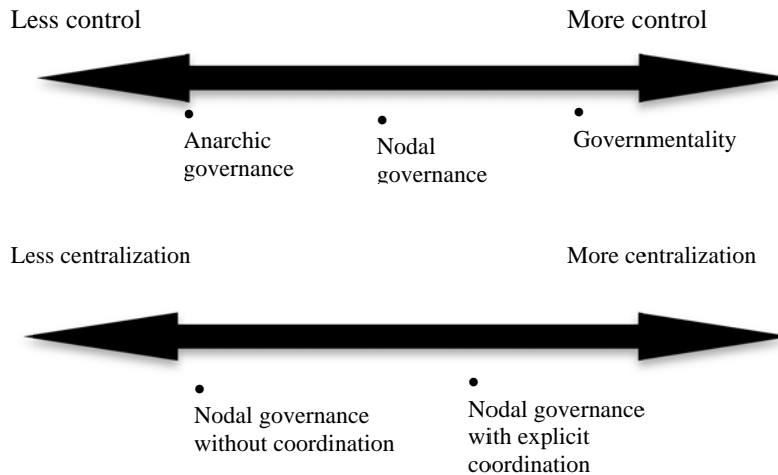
Less control

More control

Anarchic governance

Nodal governance

Governmentality

Less centralization

More centralization

Nodal governance without coordination

Nodal governance with explicit coordination